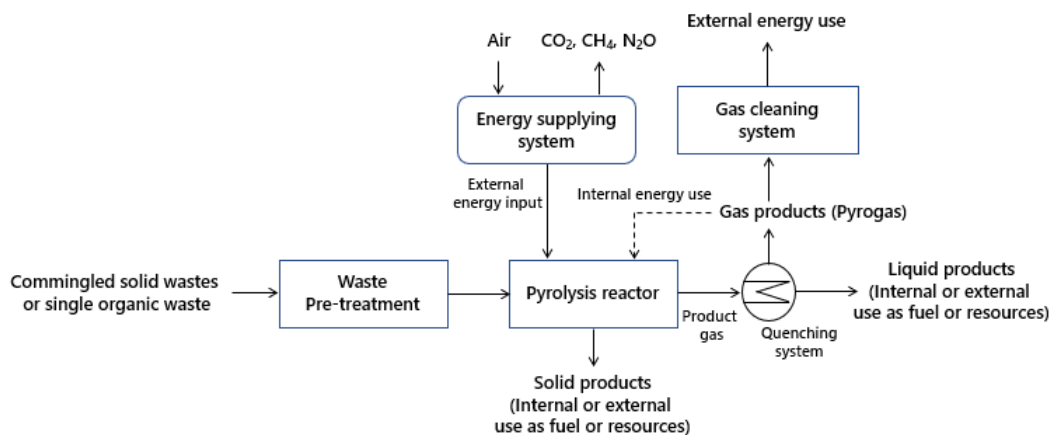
Air

$CO_2$, $CH_4$, $N_2O$

External energy use

Energy supplying system

Gas cleaning system

External energy input

Internal energy use

Gas products (Pyrogas)

Commingled solid wastes or single organic waste

Waste Pre-treatment

Pyrolysis reactor

Liquid products (Internal or external use as fuel or resources)

Product gas

Quenching system

Solid products (Internal or external use as fuel or resources)